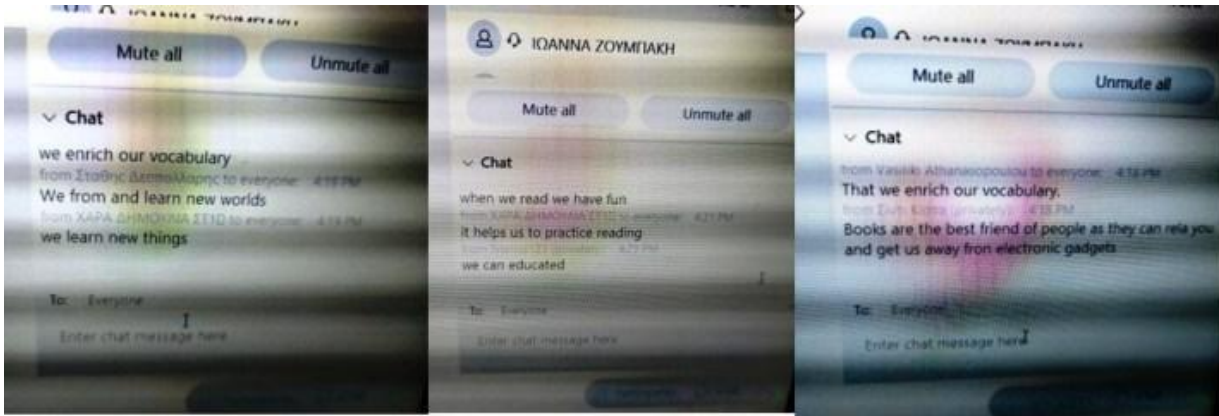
ΙΩΑΝΝΑ ΖΟΥΜΠΑΚΗ

Mute all
Unmute all

Chat

we enrich our vocabulary

from Σταθης Δεπτολιαρης to everyone: 4:19 PM

We from and learn new worlds

from ΧΑΡΑ ΔΗΜΟΚΙΝΑ ΣΤ1Ο to everyone: 4:19 PM

we learn new things

To: Everyone

Enter chat message here

ΙΩΑΝΝΑ ΖΟΥΜΠΑΚΗ

Mute all
Unmute all

Chat

when we read we have fun

from ΧΑΡΑ ΔΗΜΟΚΙΝΑ ΣΤ1Ο to everyone: 4:21 PM

it helps us to practice reading

from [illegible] 4:21 PM

we can educated

To: Everyone

Enter chat message here

ΙΩΑΝΝΑ ΖΟΥΜΠΑΚΗ

Mute all
Unmute all

Chat

from Vasiliki Athanasopoulou to everyone: 4:16 PM

That we enrich our vocabulary.

from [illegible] 4:18 PM

Books are the best friend of people as they can rela you and get us away fron electronic gadgets

To: Everyone

Enter chat message here